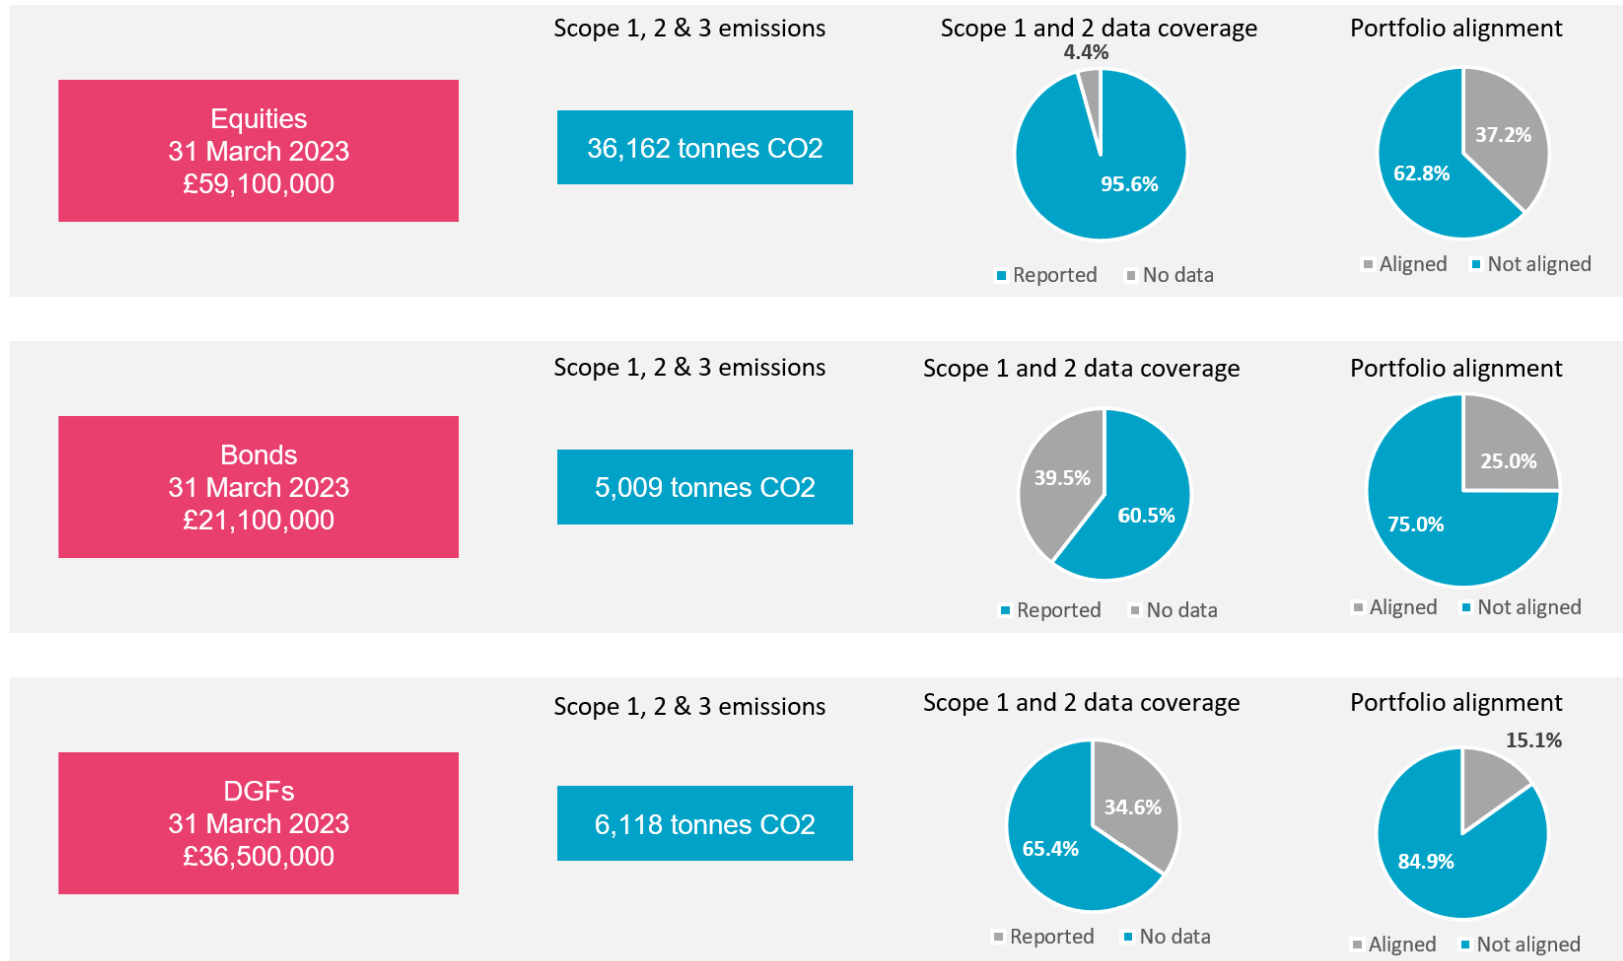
Equities
31 March 2023
£59,100,000

Scope 1, 2 & 3 emissions

36,162 tonnes CO2

Scope 1 and 2 data coverage

4.4%

95.6%

Reported No data

Portfolio alignment

37.2%

62.8%

Aligned Not aligned

Bonds
31 March 2023
£21,100,000

Scope 1, 2 & 3 emissions

5,009 tonnes CO2

Scope 1 and 2 data coverage

39.5%

60.5%

Reported No data

Portfolio alignment

25.0%

75.0%

Aligned Not aligned

DGFs
31 March 2023
£36,500,000

Scope 1, 2 & 3 emissions

6,118 tonnes CO2

Scope 1 and 2 data coverage

34.6%

65.4%

Reported No data

Portfolio alignment

15.1%

84.9%

Aligned Not aligned